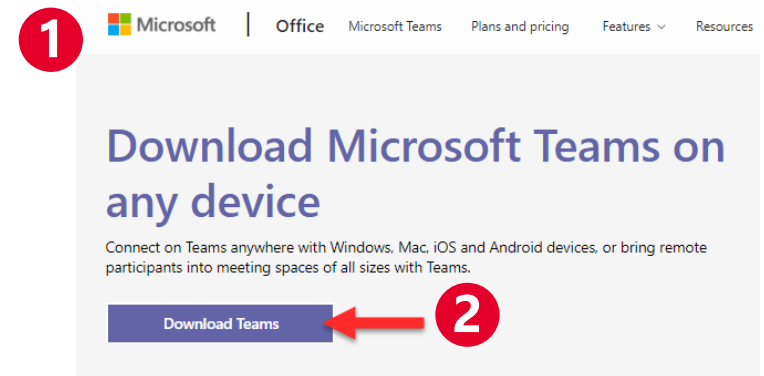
1

Microsoft | Office Microsoft Teams Plans and pricing Features Resources

Download Microsoft Teams on any device

Connect on Teams anywhere with Windows, Mac, iOS and Android devices, or bring remote participants into meeting spaces of all sizes with Teams.

Download Teams

2